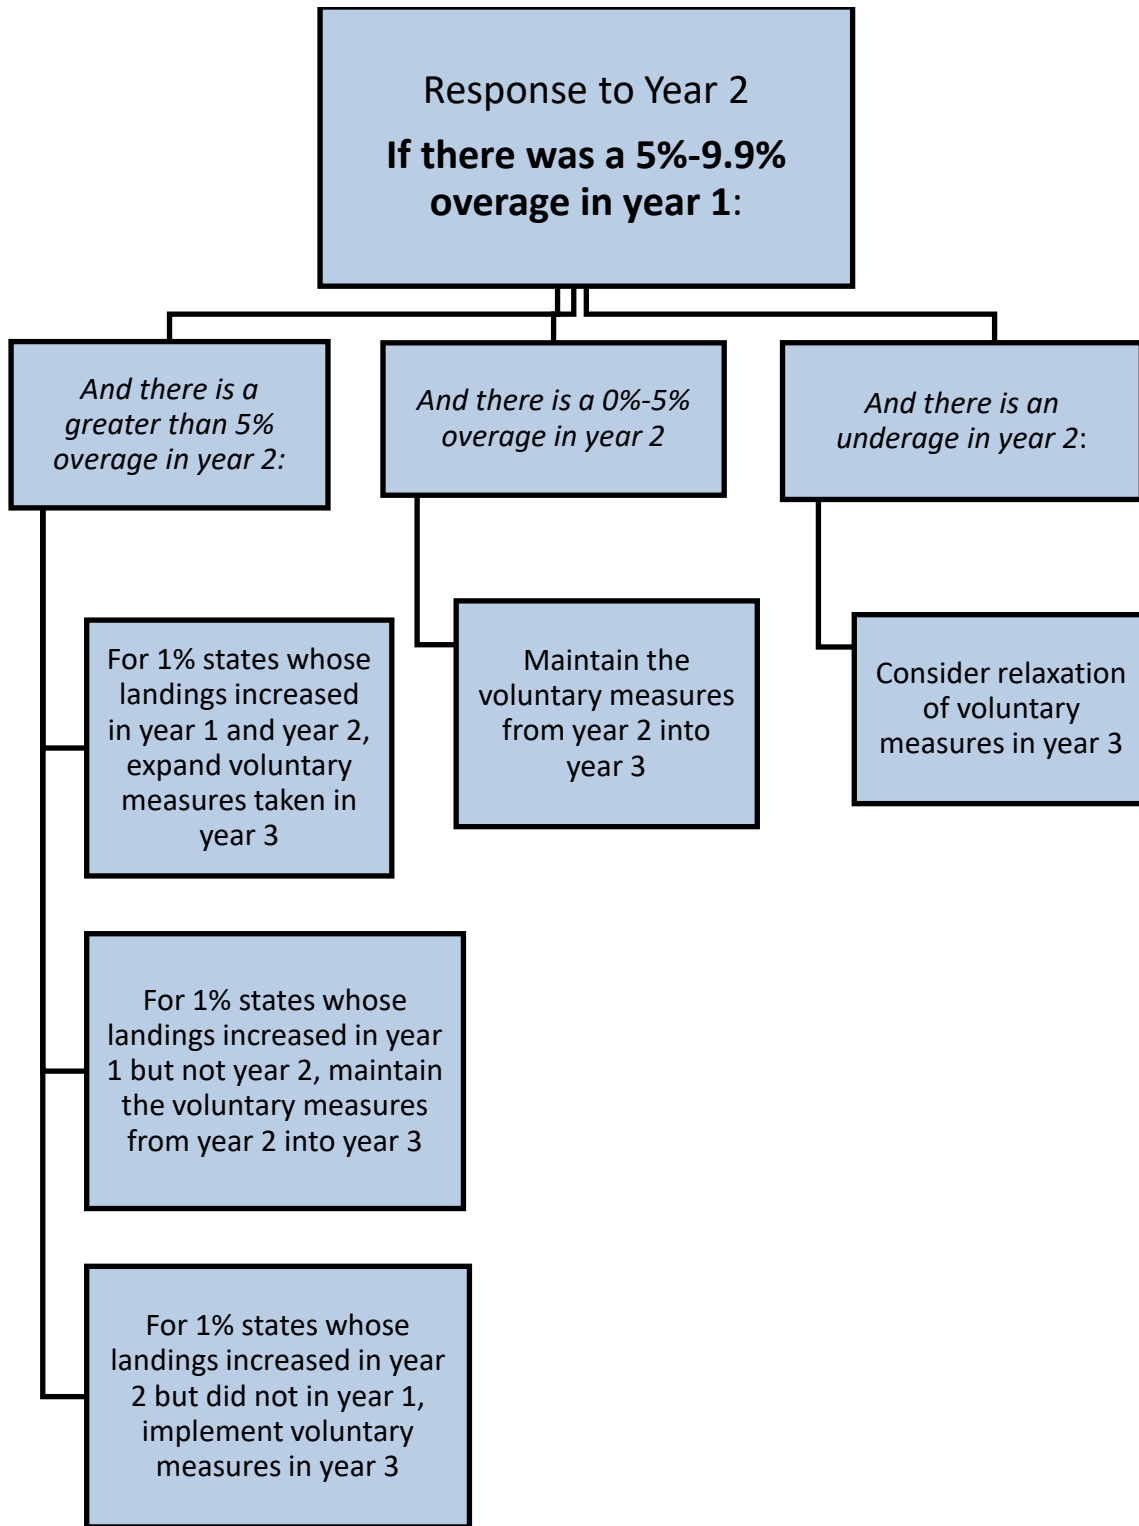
Response to Year 2

If there was a 5%-9.9% overage in year 1:

And there is a greater than 5% overage in year 2:

For 1% states whose landings increased in year 1 and year 2, expand voluntary measures taken in year 3

For 1% states whose landings increased in year 1 but not year 2, maintain the voluntary measures from year 2 into year 3

For 1% states whose landings increased in year 2 but did not in year 1, implement voluntary measures in year 3

And there is a 0%-5% overage in year 2

Maintain the voluntary measures from year 2 into year 3

And there is an underage in year 2:

Consider relaxation of voluntary measures in year 3